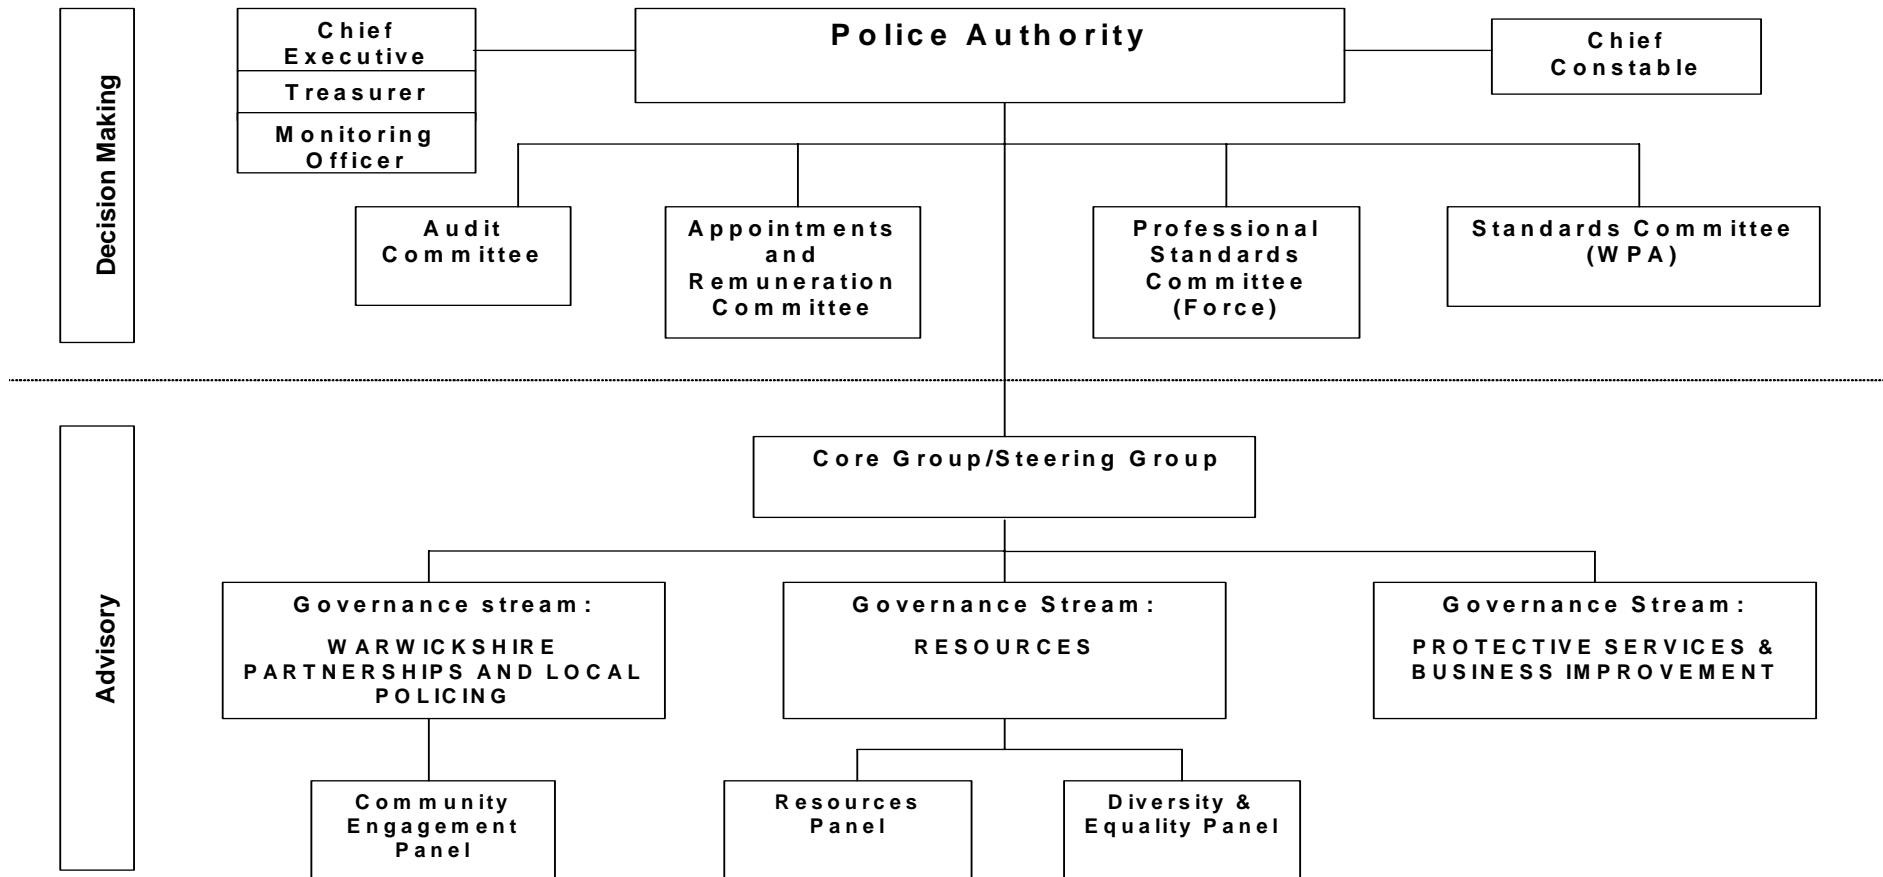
Decision Making

Chief Executive

Treasurer

Monitoring Officer

Police Authority

Chief Constable

Audit Committee

Appointments and Remuneration Committee

Professional Standards Committee (Force)

Standards Committee (WPA)

Advisory

Core Group/Steering Group

Governance stream:

WARWICKSHIRE PARTNERSHIPS AND LOCAL POLICING

Governance Stream:

RESOURCES

Governance Stream:

PROTECTIVE SERVICES & BUSINESS IMPROVEMENT

Community Engagement Panel

Resources Panel

Diversity & Equality Panel